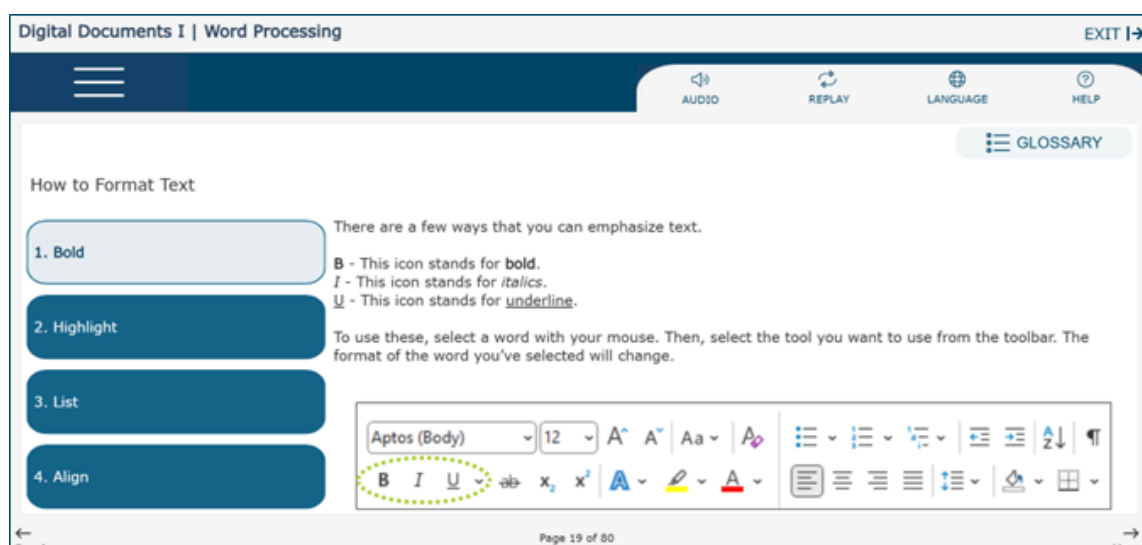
Digital Documents I | Word Processing

EXIT

AUDIO REPLAY LANGUAGE HELP

GLOSSARY

How to Format Text

1. Bold

2. Highlight

3. List

4. Align

There are a few ways that you can emphasize text.

B - This icon stands for **bold**.
*I* - This icon stands for *italics*.
U - This icon stands for underline.

To use these, select a word with your mouse. Then, select the tool you want to use from the toolbar. The format of the word you've selected will change.

Aptos (Body) 12 A A Aa

B I U ab $x_2$ $x^2$ A A

Page 19 of 80